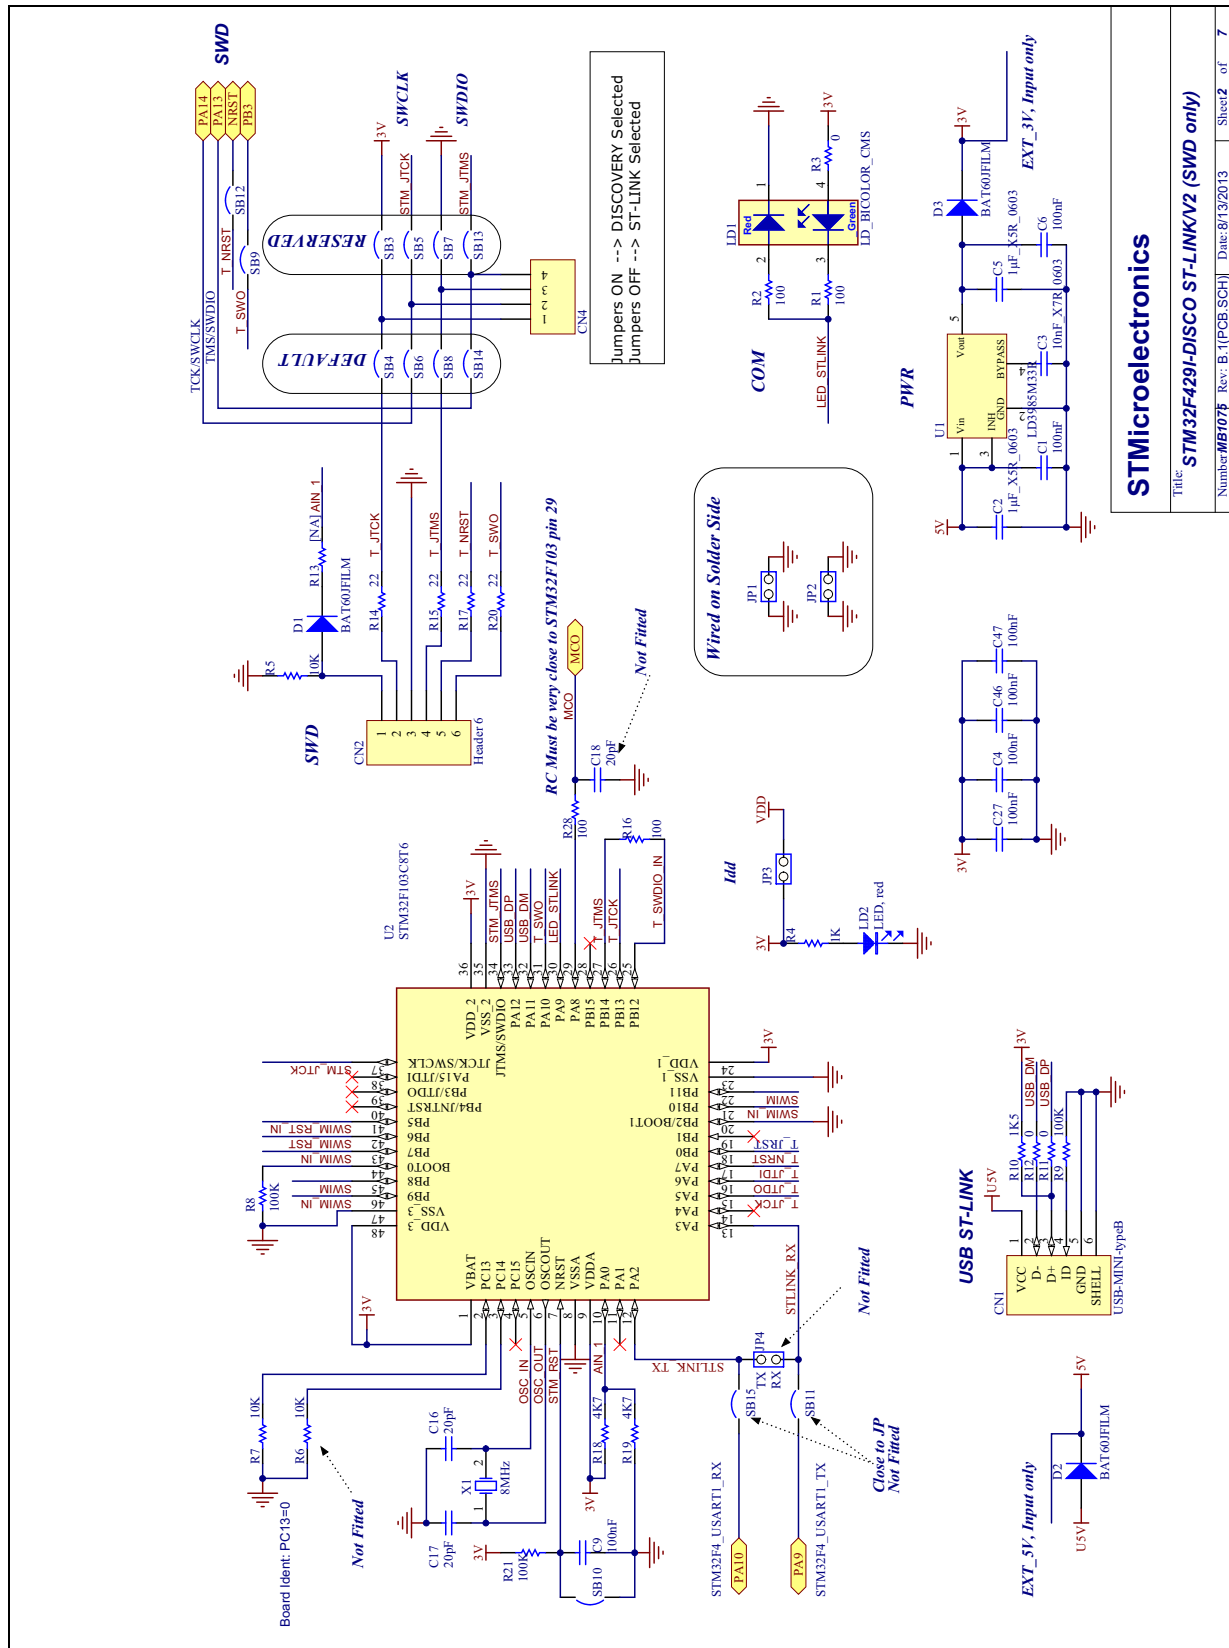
SWD
PA14
PA13
NRST
PB3

SWCLK
SWDIO
3V
STM_JTCK
STM_JTMS
RESERVED
SB3
SB5
SB7
SB13
SB12
SB9
T_NRST
T_SWO
TCK/SWCLK
TMS/SWDIO
DEFAULT
SB4
SB6
SB8
SB14
CN4
4
3
2
1

Jumpers ON --> DISCOVERY Selected
Jumpers OFF --> ST-LINK Selected

LD1
Red
Green
LD_BICOLOR_CMS
R3 0
3V
R2 100
R1 100
LED_STLINK
COM

D3
BAT60JFILM
3V
EXT_3V, Input only
C6 100nF
C5 1µF_X5R_0603
C3 10nF_X7R_0603
U1
Vin
INH
GND
BYPASS
Vout
LD3985M33R
C1 100nF
C2 1µF_X5R_0603
5V
PWR

D1
BAT60JFILM
R13 [NA] AIN_1
R5 10K
R14 22 T_JTCK
R15 22 T_JTMS
R17 22 T_NRST
R20 22 T_SWO
CN2
Header 6
SWD

Wired on Solder Side
JP1
JP2

RC Must be very close to STM32F103 pin 29
MCO
C18 20pF
Not Fitted
R28 100
R16 100

C47 100nF
C46 100nF
C4 100nF
C27 100nF
3V

U2
STM32F103C8T6
3V
STM_JTMS
USB_DP
USB_DM
T_SWO
LED_STLINK
T_JTMS
T_JTCK
T_SWDIO_IN
VDD_2
VSS_2
JTMS/SWDIO
PA12
PA11
PA10
PA9
PA8
PB15
PB14
PB13
PB12
JTCK/SWCLK
PA15/JTDI
PB3/JTDO
PB4/JNTRST
PB5
PB6
PB7
BOOT0
PB8
PB9
VSS_3
VDD_3
VDD_1
VSS_1
PB11
PB10
PB2/BOOT1
PB1
PB0
PA7
PA6
PA5
PA4
PA3
VBAT
PC13
PC14
PC15
OSCIN
OSCOUT
NRST
VSSA
VDDA
PA0
PA1
PA2
STM_JTCK
SWIM_RST_IN
SWIM_RST
SWIM_IN
SWIM
SWIM_IN
R8 100K
SWIM
SWIM_IN
T_JRST
T_NRST
T_JTDI
T_JTDO
T_JTCK
3V

Idd
VDD
JP3
3V
R4 1K
LD2
LED, red

STLINK_RX
STLINK_TX
Not Fitted
JP4
TX
RX
SB15
SB11
STM32F4_USART1_RX
STM32F4_USART1_TX
PA10
PA9
Close to JP
Not Fitted

USB ST-LINK
U5V
3V
USB_DM
USB_DP
R10 1K5
R12 0
R11 0
R9 100K
CN1
VCC
D-
D+
ID
GND
SHELL
USB-MINI-typeB

EXT_5V, Input only
D2
BAT60JFILM
5V
U5V

R7 100K
R6 10K
Not Fitted
Board Ident: PC13=0
C16 20pF
X1 8MHz
C17 20pF
OSC_IN
OSC_OUT
STM_RST
AIN_1
R18 4K7
R19 4K7
3V
R21 100K
C9 100nF
SB10

STMicroelectronics
Title: STM32F429I-DISCO ST-LINK/V2 (SWD only)
Number: MB1075 Rev: B.1(PCB.SCH) Date: 8/13/2013 Sheet 2 of 7